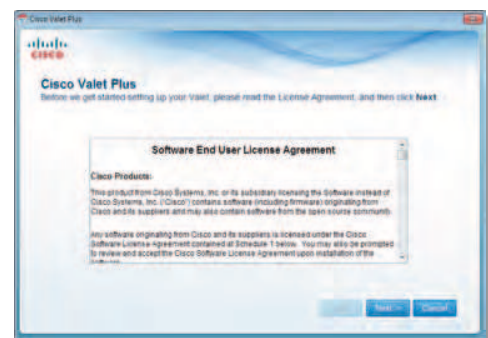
Cisco Valet Plus

cisco

Cisco Valet Plus

Before we get started setting up your Valet, please read the License Agreement, and then click Next

Software End User License Agreement

Cisco Products:

This product from Cisco Systems, Inc. or its subsidiary licensing the Software instead of Cisco Systems, Inc. ("Cisco") contains software (including firmware) originating from Cisco and its suppliers and may also contain software from the open source community.

Any software originating from Cisco and its suppliers is licensed under the Cisco Software License Agreement contained at Schedule 1 below. You may also be prompted to review and accept the Cisco Software License Agreement upon installation of the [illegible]

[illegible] Next > Cancel